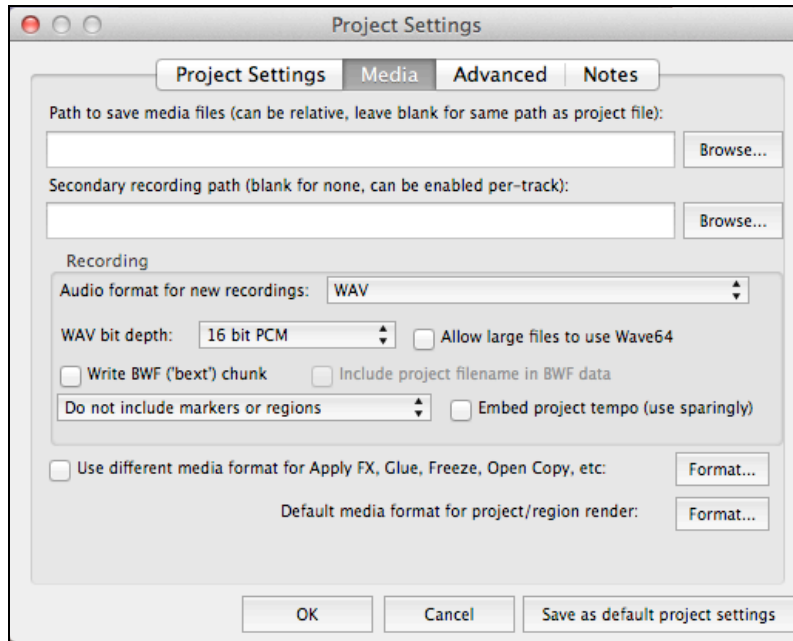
Project Settings

Project Settings | Media | Advanced | Notes

Path to save media files (can be relative, leave blank for same path as project file):

Browse...

Secondary recording path (blank for none, can be enabled per-track):

Browse...

Recording

Audio format for new recordings: WAV

WAV bit depth: 16 bit PCM

Allow large files to use Wave64

Write BWF ('bext') chunk

Include project filename in BWF data

Do not include markers or regions

Embed project tempo (use sparingly)

Use different media format for Apply FX, Glue, Freeze, Open Copy, etc:

Format...

Default media format for project/region render:

Format...

OK

Cancel

Save as default project settings